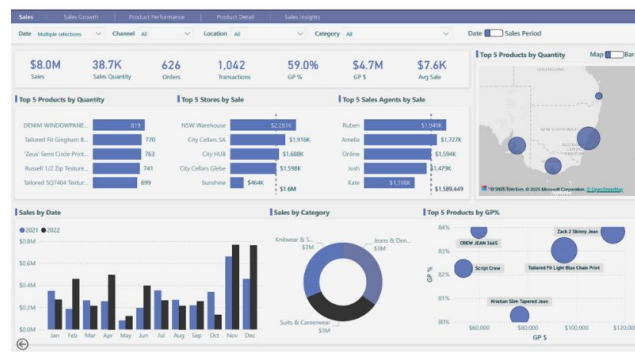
Sales | Sales Growth | Product Performance | Product Detail | Sales Insights

Date Multiple selections | Channel All | Location All | Category All | Date Sales Period

$8.0M
Sales

38.7K
Sales Quantity

626
Orders

1,042
Transactions

59.0%
GP %

$4.7M
GP $

$7.6K
Avg Sale

Top 5 Products by Quantity
Map Bar

Top 5 Products by Quantity
DENIM WINDOWPANE... 819
Tailored Fit Gingham B... 770
'Zeus' Semi Circle Print... 763
Russell 1/2 Zip Texture... 741
Tailored SQT404 Textur... 699

Top 5 Stores by Sale
NSW Warehouse $2,283K
City Cellars SA $1,916K
City HUB $1,688K
City Cellars Glebe $1,596K
Sunshine $464K
$1.6M

Top 5 Sales Agents by Sale
Ruben $1,940K
Amelia $1,727K
Online $1,594K
Josh $1,479K
Kate $1,198K
$1,589,449

© 2023 TomTom, © 2023 Microsoft Corporation, © OpenStreetMap

Sales by Date
2021 2022
$0.8M
$0.6M
$0.4M
$0.2M
$0.0M
Jan Feb Mar Apr May Jun Jul Aug Sep Oct Nov Dec

Sales by Category
Knitwear & Sw... $1M
Jeans & Den... $3M
Suits & Centerwear $3M

Top 5 Products by GP%
84%
82%
80%
GP %
CREW JEAN 3445
Zack 2 Skinny Jean
Script Crew
Tailored Fit Linen Blue Chain Print
Arizona Slim Tapered Jean
$60,000 $80,000 $100,000 $120,000
GP $